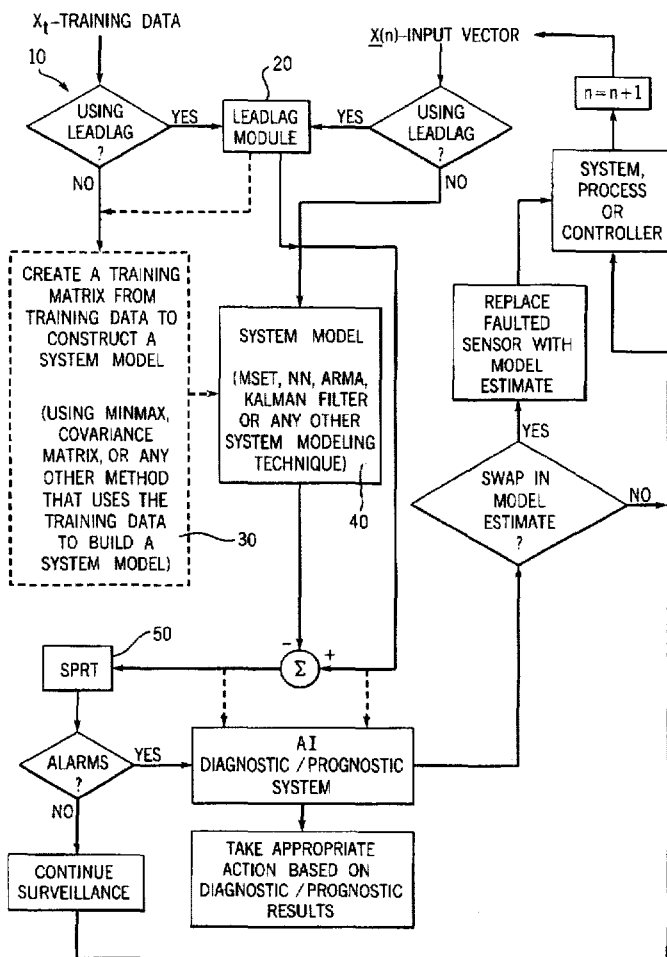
$X_t$–TRAINING DATA

10

USING LEADLAG ?

YES

NO

20

LEADLAG MODULE

$\underline{X}(n)$–INPUT VECTOR

YES

USING LEADLAG ?

NO

n=n+1

SYSTEM, PROCESS OR CONTROLLER

CREATE A TRAINING MATRIX FROM TRAINING DATA TO CONSTRUCT A SYSTEM MODEL

(USING MINMAX, COVARIANCE MATRIX, OR ANY OTHER METHOD THAT USES THE TRAINING DATA TO BUILD A SYSTEM MODEL)

30

SYSTEM MODEL

(MSET, NN, ARMA, KALMAN FILTER OR ANY OTHER SYSTEM MODELING TECHNIQUE)

40

REPLACE FAULTED SENSOR WITH MODEL ESTIMATE

YES

SWAP IN MODEL ESTIMATE ?

NO

50

SPRT

−

$\Sigma$

+

ALARMS ?

YES

NO

AI DIAGNOSTIC / PROGNOSTIC SYSTEM

TAKE APPROPRIATE ACTION BASED ON DIAGNOSTIC / PROGNOSTIC RESULTS

CONTINUE SURVEILLANCE